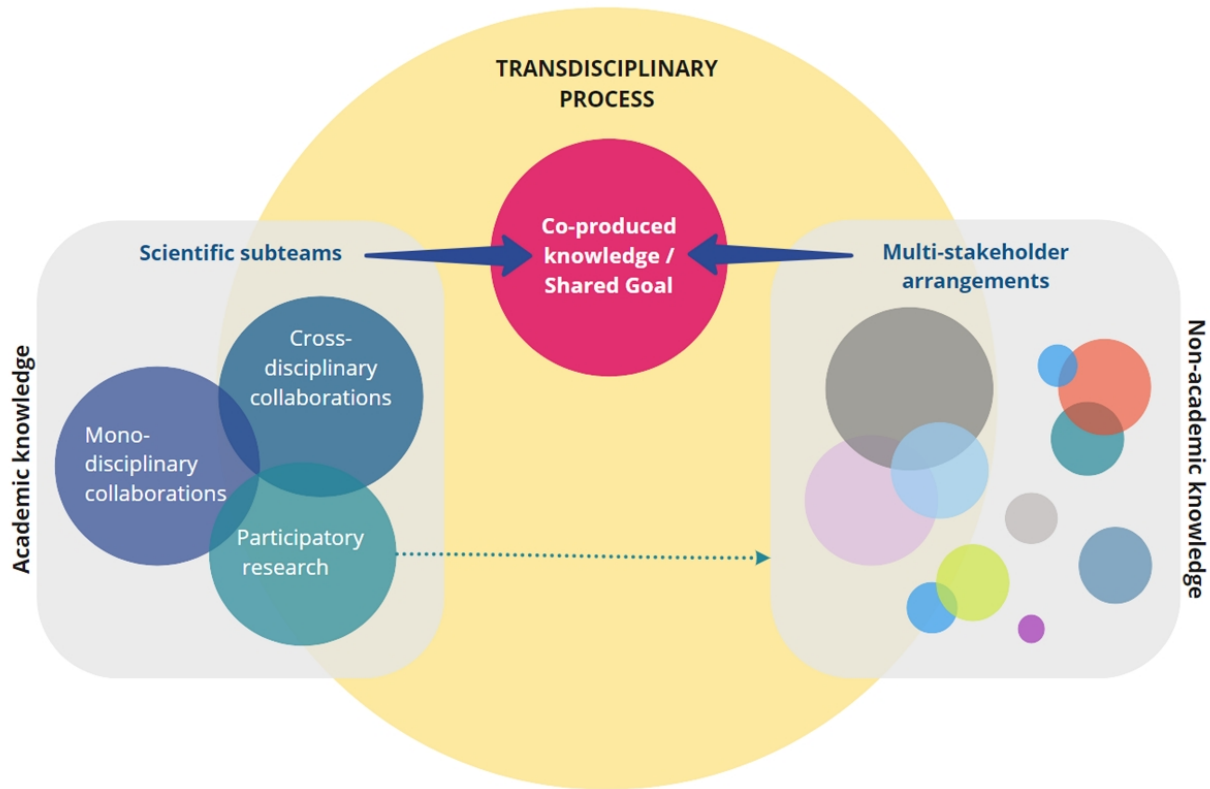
TRANSDISCIPLINARY PROCESS

Scientific subteams

Co-produced knowledge / Shared Goal

Multi-stakeholder arrangements

Academic knowledge

Cross-disciplinary collaborations

Mono-disciplinary collaborations

Participatory research

Non-academic knowledge